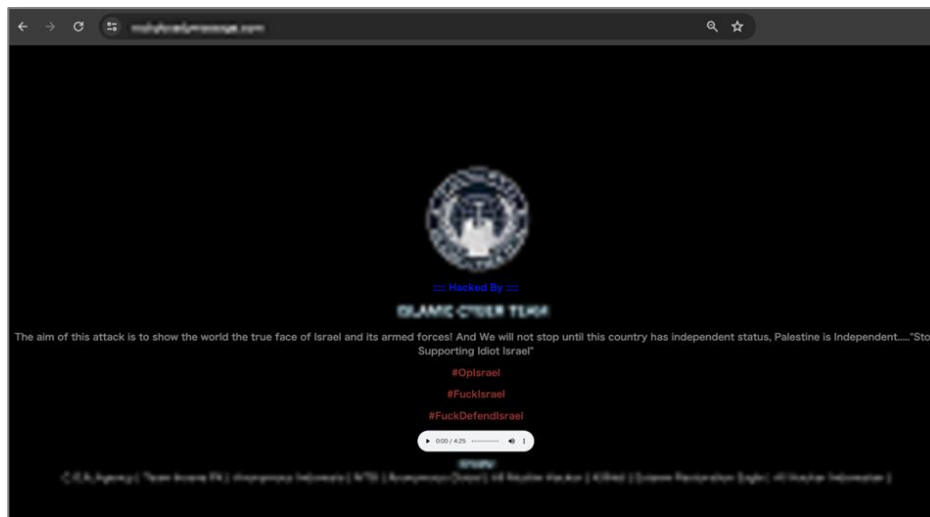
::: Hacked By :::

ISLAMIC CYBER TEAM

The aim of this attack is to show the world the true face of Israel and its armed forces! And We will not stop until this country has independent status, Palestine is Independent....."Sto Supporting Idiot Israel"

#OpIsrael

#FuckIsrael

#FuckDefendIsrael

0:00 / 4:25

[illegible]

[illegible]